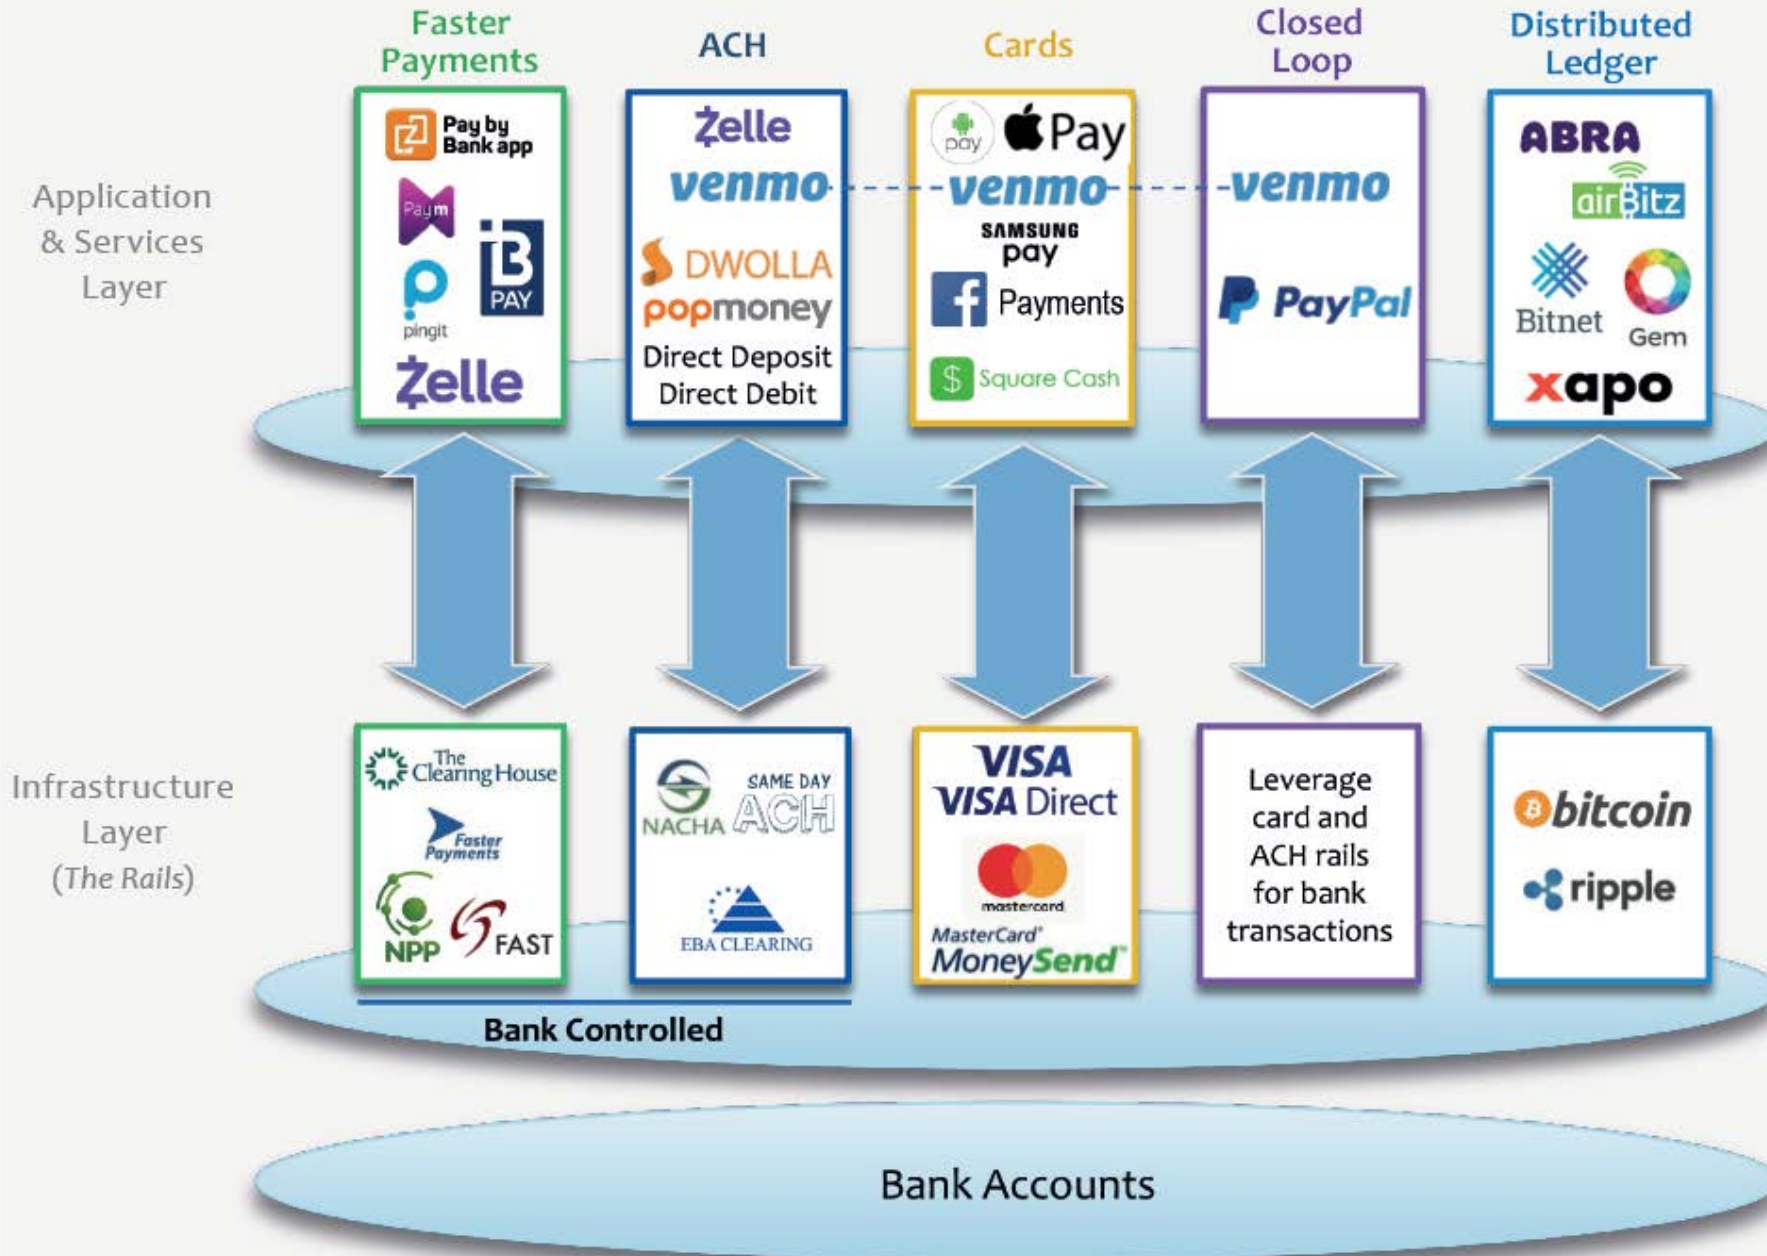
Faster Payments

ACH

Cards

Closed Loop

Distributed Ledger

Application & Services Layer

Pay by Bank app
Paym
pingit
B PAY
Zelle

Zelle
venmo
DWOLLA
popmoney
Direct Deposit
Direct Debit

pay
Pay
venmo
SAMSUNG pay
Payments
Square Cash

venmo
PayPal

ABRA
airBitz
Bitnet
Gem
xapo

Infrastructure Layer (The Rails)

The Clearing House
Faster Payments
NPP
FAST

NACHA
SAME DAY ACH
EBA CLEARING

VISA
VISA Direct
mastercard
MasterCard MoneySend

Leverage card and ACH rails for bank transactions

bitcoin
ripple

Bank Controlled

Bank Accounts